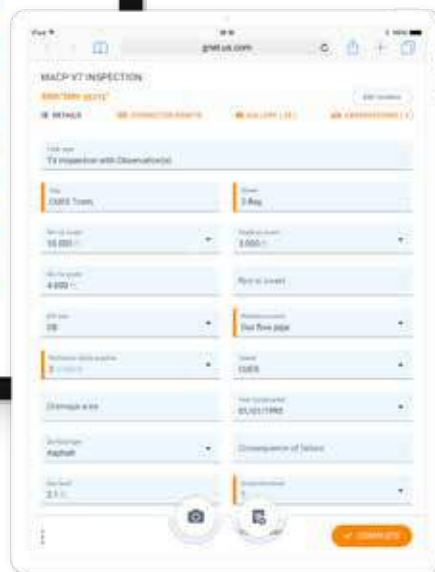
iPad
gnet.us.com

MACP V7 INSPECTION
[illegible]
DETAILS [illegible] GALLERY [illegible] OBSERVATIONS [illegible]

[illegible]
TV Inspection with Observation(s)

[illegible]
CUES Team

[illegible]
3 Bay

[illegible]
10.000

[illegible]
2.000

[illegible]
4.000

Run in invert

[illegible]
DB

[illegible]
Ductile pipe

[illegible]
3

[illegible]
CUES

Drainage area

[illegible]
01/01/1990

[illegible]
Asphalt

Consequence of failure

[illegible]
2.1

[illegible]
1

COMPLETE